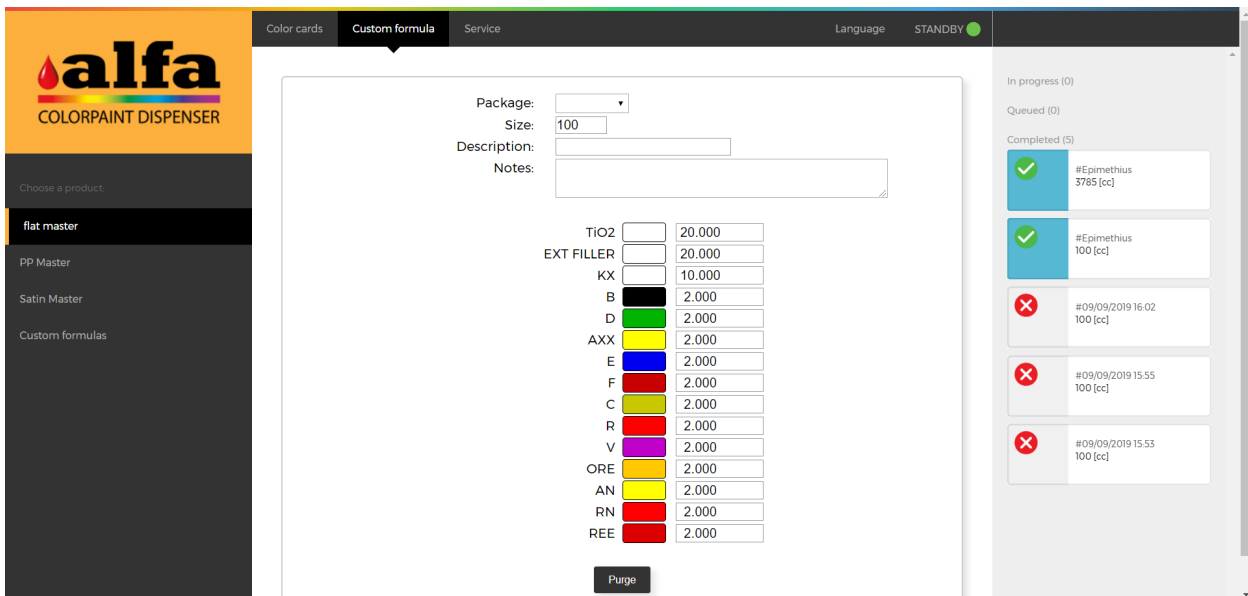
alfa
COLORPAINT DISPENSER

Choose a product

flat master

PP Master

Satin Master

Custom formulas

Color cards Custom formula Service Language STANDBY

Package:
Size: 100
Description:
Notes:

| | |
|---|---|
| TiO2 | 20.000 |
| EXT FILLER | 20.000 |
| KX | 10.000 |
| B | 2.000 |
| D | 2.000 |
| AXX | 2.000 |
| E | 2.000 |
| F | 2.000 |
| C | 2.000 |
| R | 2.000 |
| V | 2.000 |
| ORE | 2.000 |
| AN | 2.000 |
| RN | 2.000 |
| REE | 2.000 |

Purge

In progress (0)

Queued (0)

Completed (5)

#Epimethius
3785 [cc]

#Epimethius
100 [cc]

#09/09/2019 16:02
100 [cc]

#09/09/2019 15:55
100 [cc]

#09/09/2019 15:53
100 [cc]